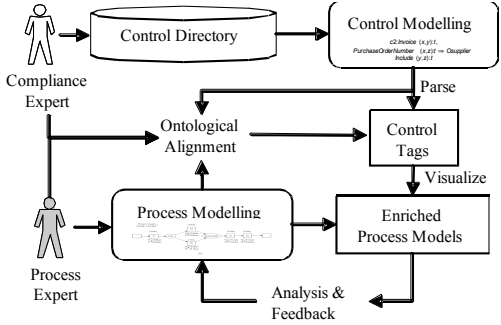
Control Directory

Control Modelling

c2:Invoice (x,y):1, PurchaseOrderNumber (x,z):1 ⇒ Osupplier Include (y,z):1

Compliance Expert

Parse

Ontological Alignment

Control Tags

Visualize

Process Modelling

Enriched Process Models

Process Expert

Analysis & Feedback